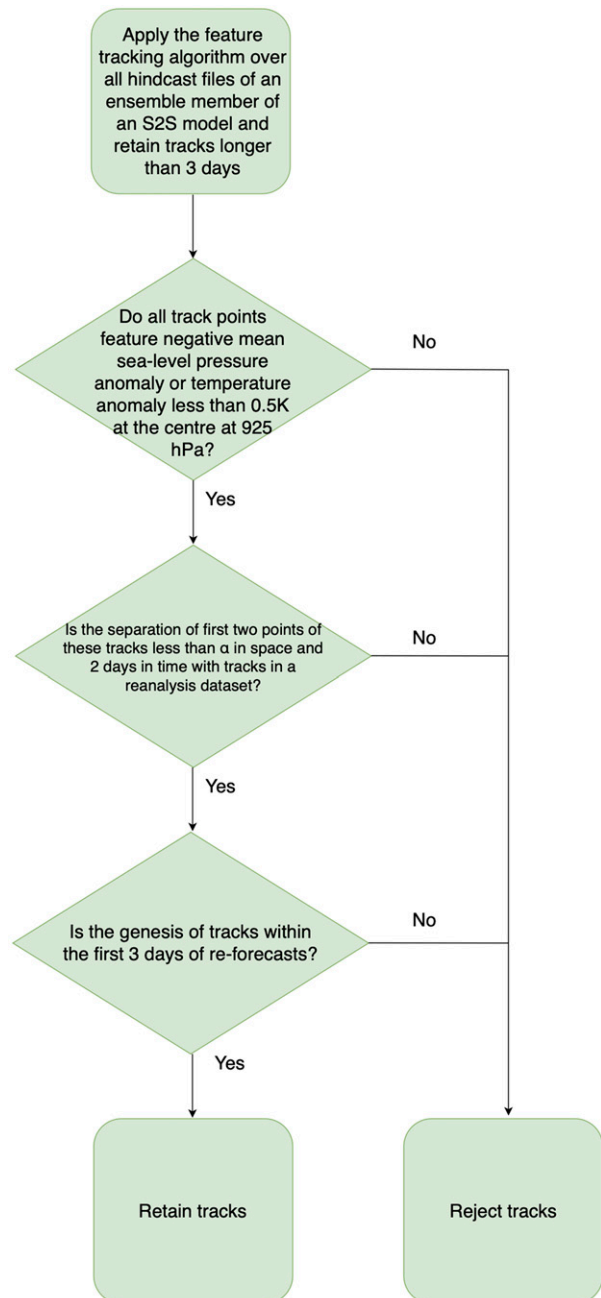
Apply the feature tracking algorithm over all hindcast files of an ensemble member of an S2S model and retain tracks longer than 3 days

Do all track points feature negative mean sea-level pressure anomaly or temperature anomaly less than 0.5K at the centre at 925 hPa?

No

Yes

Is the separation of first two points of these tracks less than α in space and 2 days in time with tracks in a reanalysis dataset?

No

Yes

Is the genesis of tracks within the first 3 days of re-forecasts?

No

Yes

Retain tracks

Reject tracks